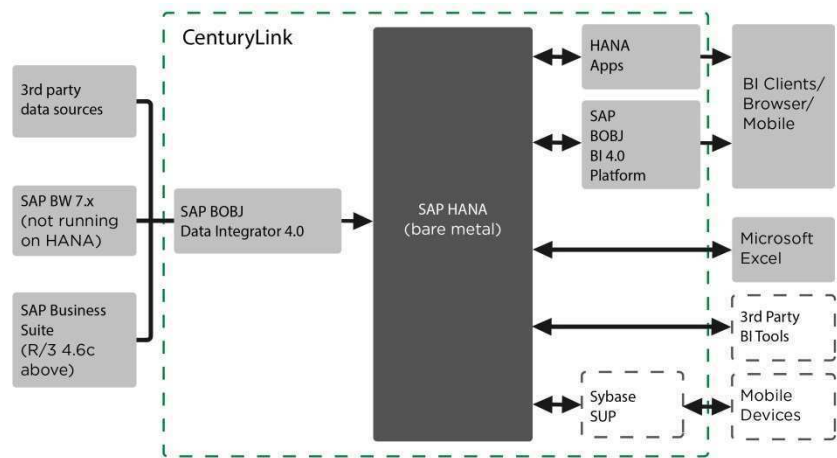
CenturyLink

3rd party data sources

SAP BW 7.x (not running on HANA)

SAP Business Suite (R/3 4.6c above)

SAP BOBJ Data Integrator 4.0

SAP HANA (bare metal)

HANA Apps

SAP BOBJ BI 4.0 Platform

Sybase SUP

BI Clients/ Browser/ Mobile

Microsoft Excel

3rd Party BI Tools

Mobile Devices